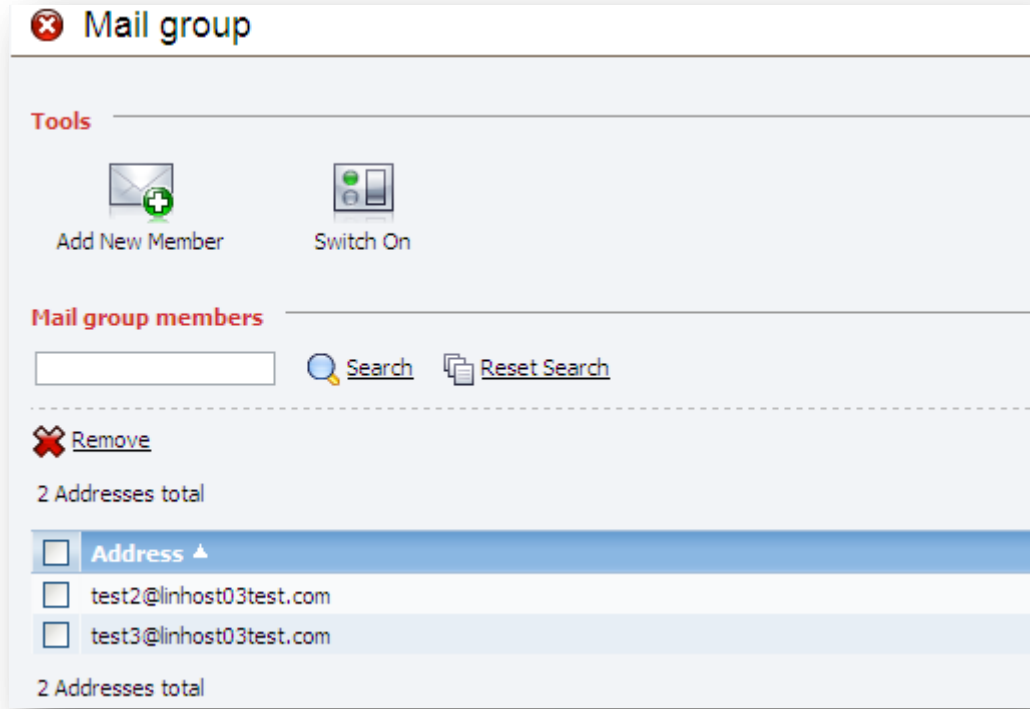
Mail group

Tools

Add New Member

Switch On

Mail group members

Search

Reset Search

Remove

2 Addresses total

|  | Address ▲ |
|---|---|
|  | test2@linhost03test.com |
|  | test3@linhost03test.com |

2 Addresses total